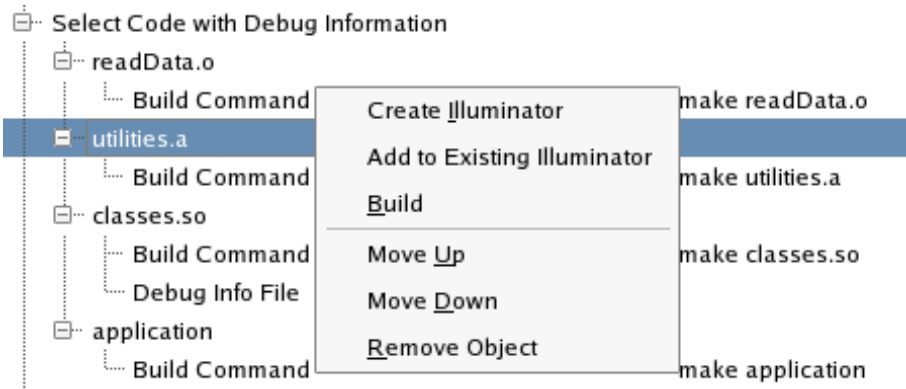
Select Code with Debug Information
readData.o
Build Command make readData.o
utilities.a
Build Command make utilities.a
classes.so
Build Command make classes.so
Debug Info File
application
Build Command make application

Create Illuminator
Add to Existing Illuminator
Build
Move Up
Move Down
Remove Object